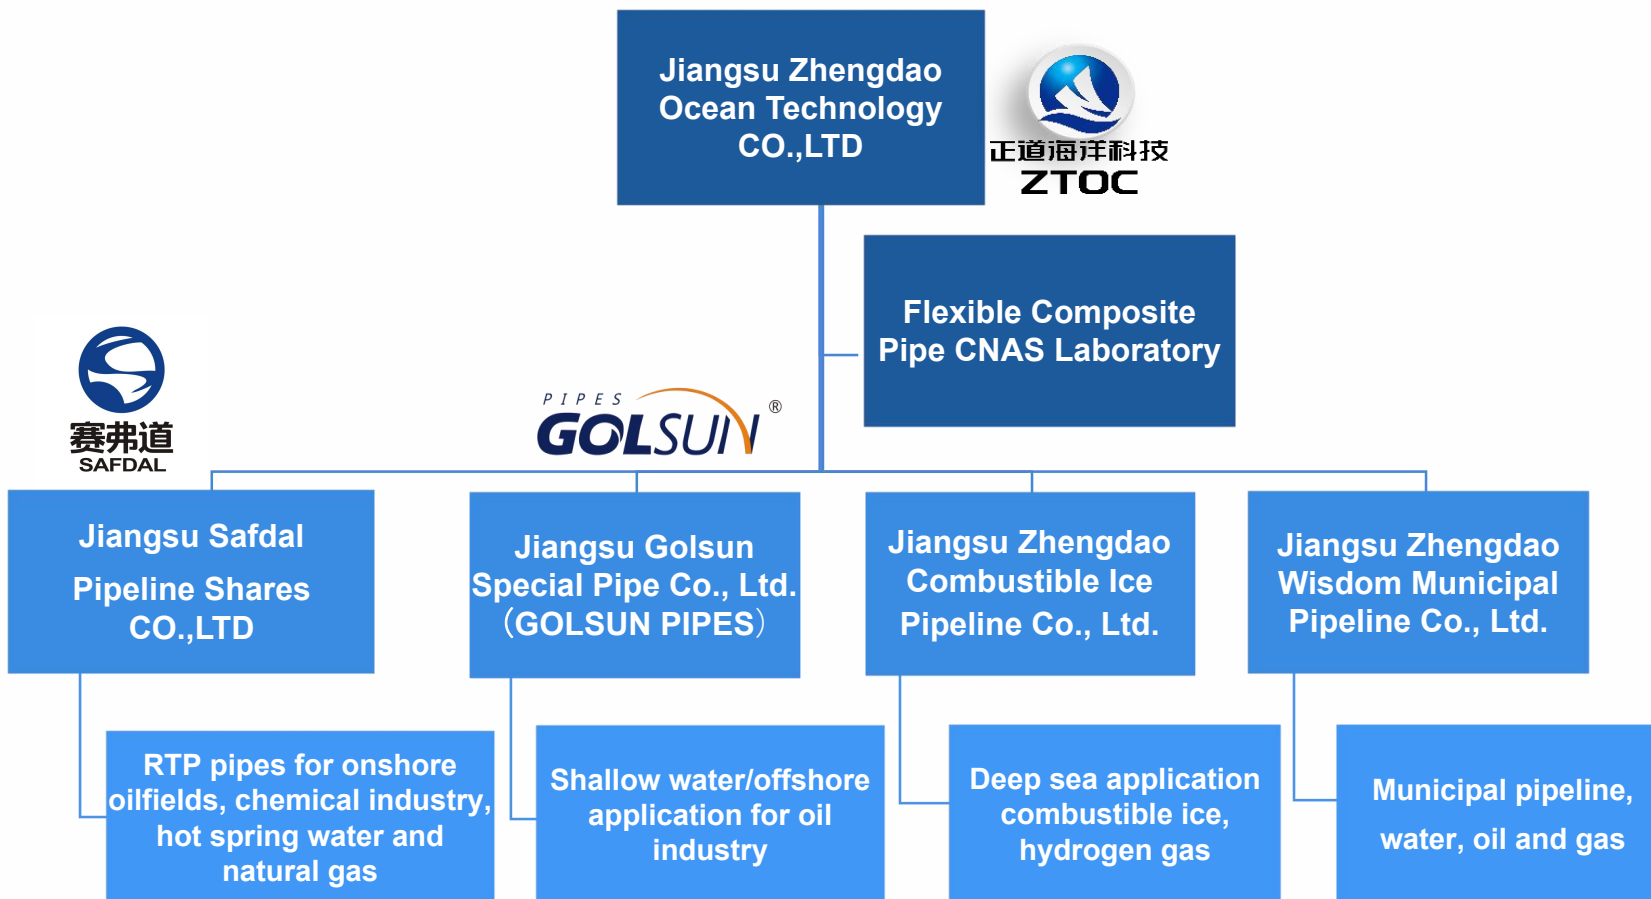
Jiangsu Zhengdao Ocean Technology CO.,LTD

正道海洋科技
ZTOC

Flexible Composite Pipe CNAS Laboratory

赛弗道
SAFDAL

PIPES
GOLSUN®

Jiangsu Safdal Pipeline Shares CO.,LTD

Jiangsu Golsun Special Pipe Co., Ltd.（GOLSUN PIPES）

Jiangsu Zhengdao Combustible Ice Pipeline Co., Ltd.

Jiangsu Zhengdao Wisdom Municipal Pipeline Co., Ltd.

RTP pipes for onshore oilfields, chemical industry, hot spring water and natural gas

Shallow water/offshore application for oil industry

Deep sea application combustible ice, hydrogen gas

Municipal pipeline, water, oil and gas